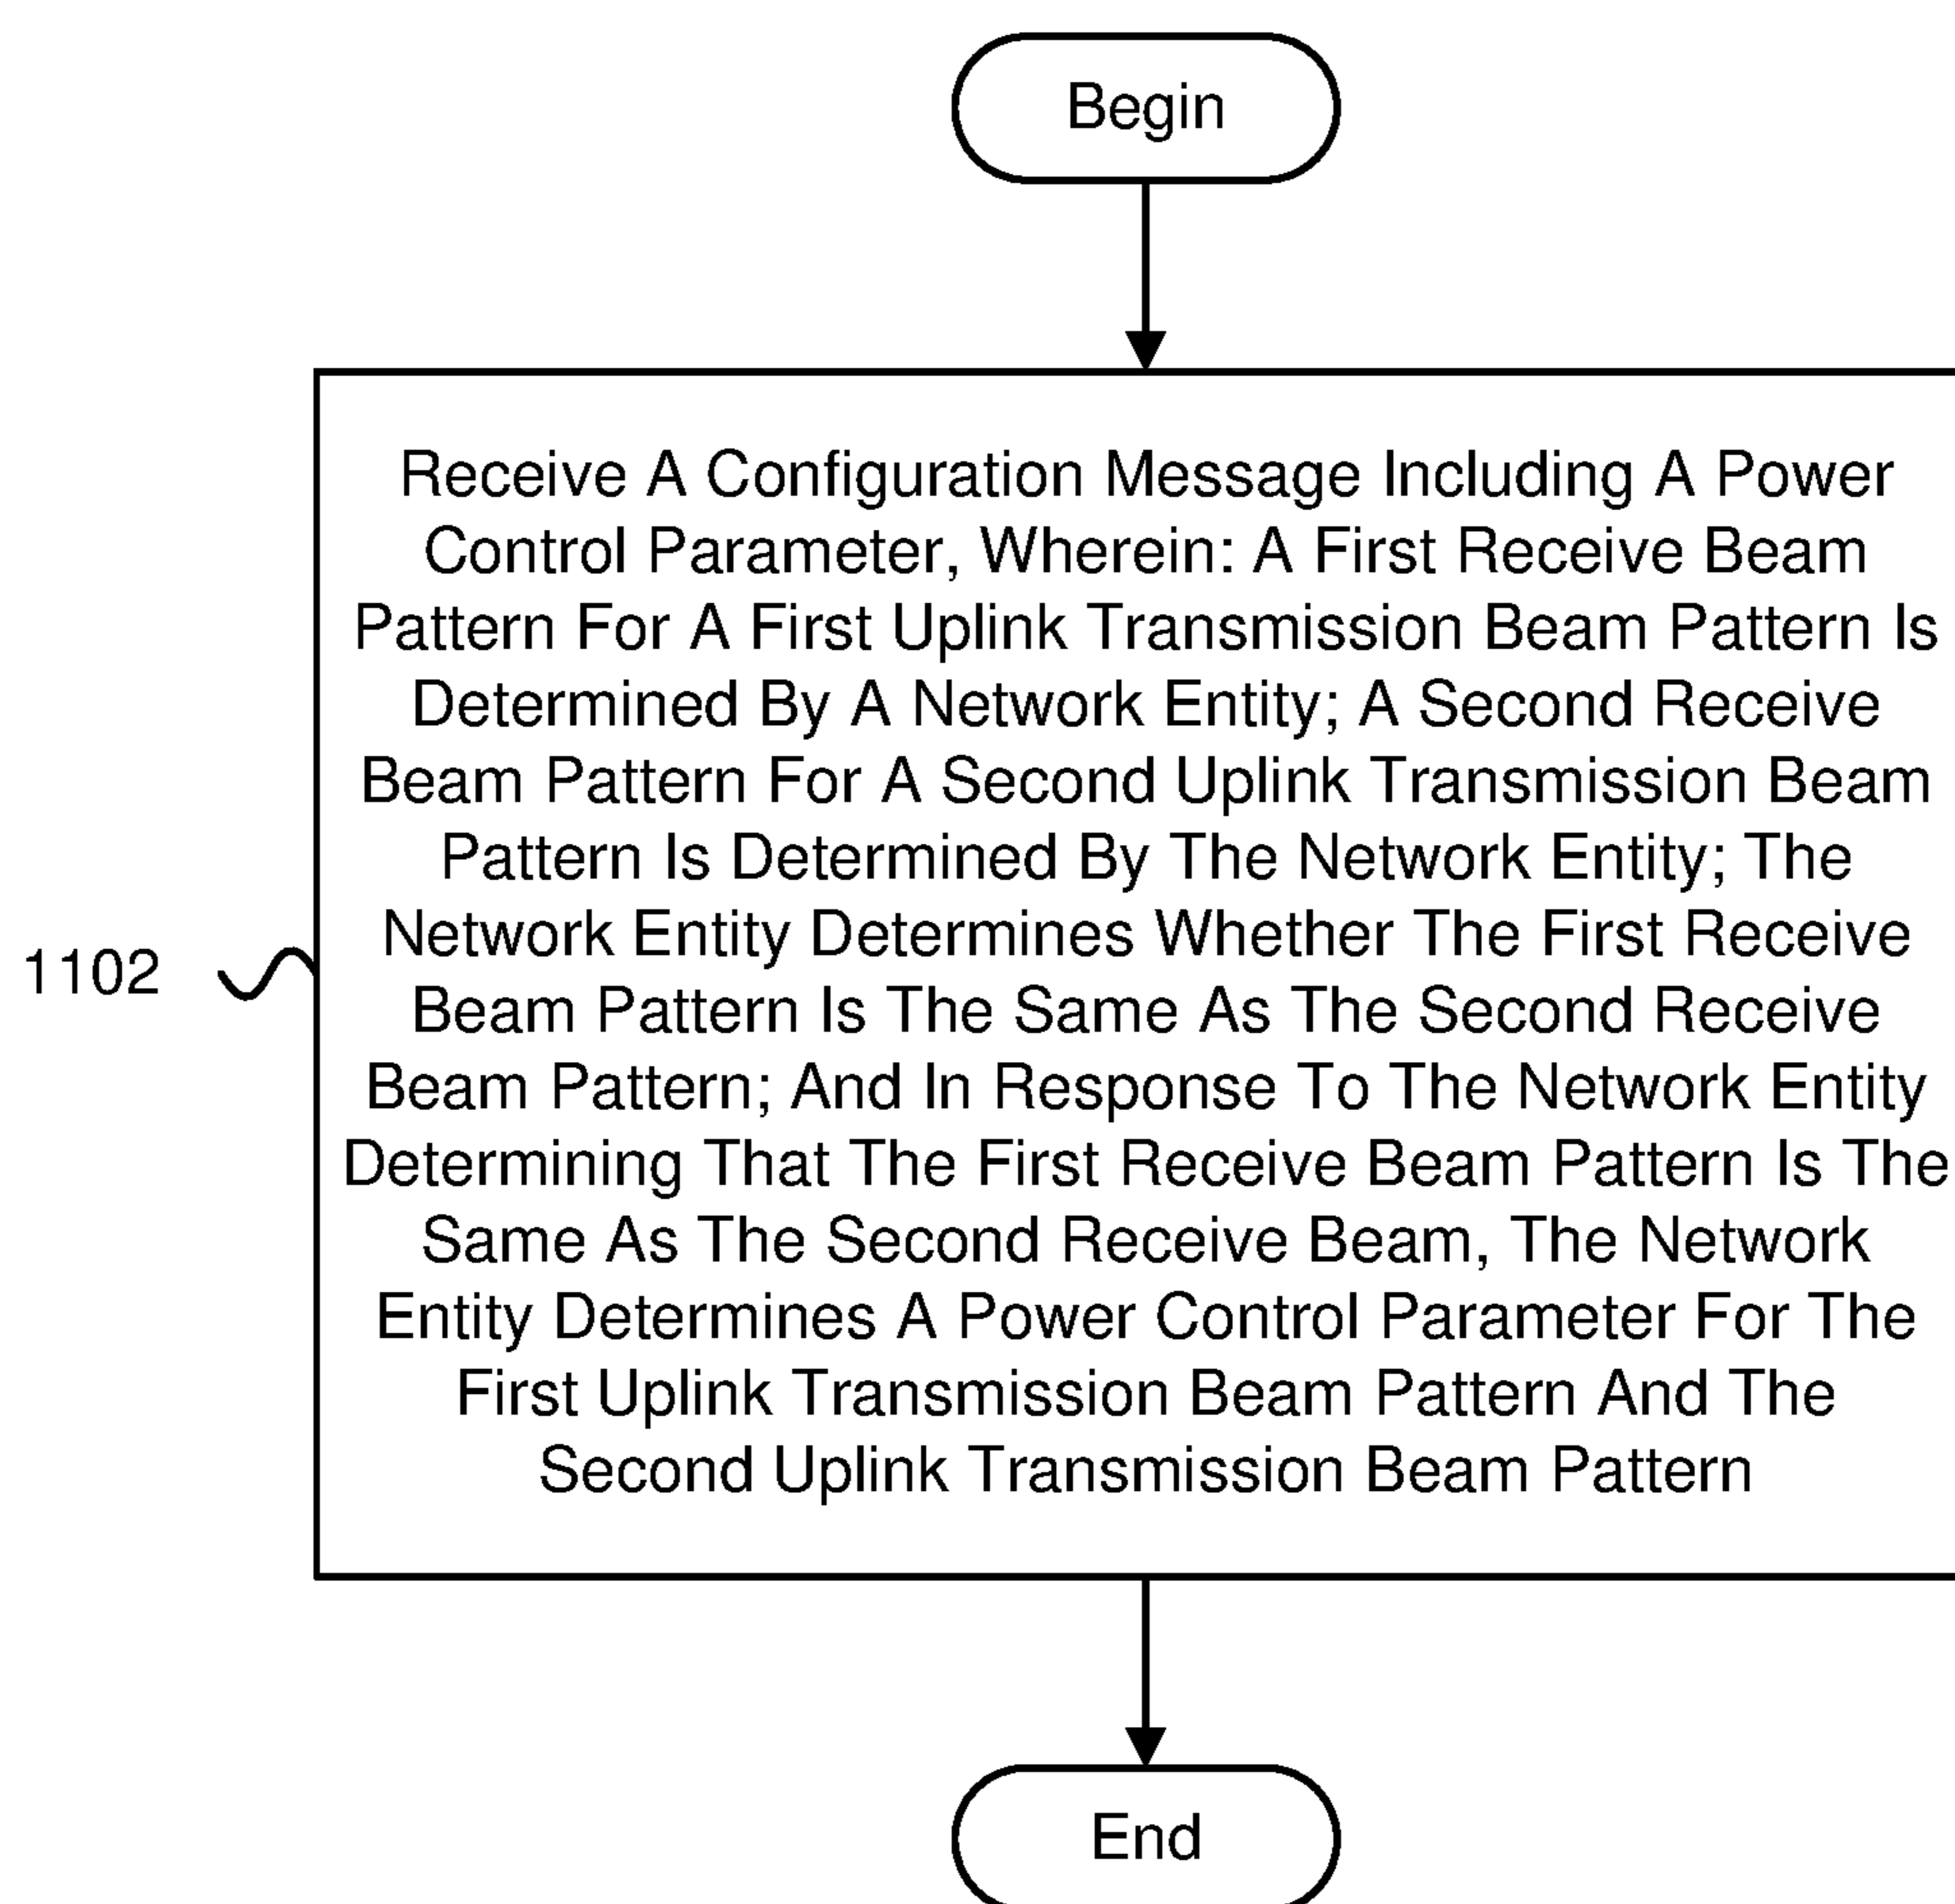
Begin

1102

Receive A Configuration Message Including A Power Control Parameter, Wherein: A First Receive Beam Pattern For A First Uplink Transmission Beam Pattern Is Determined By A Network Entity; A Second Receive Beam Pattern For A Second Uplink Transmission Beam Pattern Is Determined By The Network Entity; The Network Entity Determines Whether The First Receive Beam Pattern Is The Same As The Second Receive Beam Pattern; And In Response To The Network Entity Determining That The First Receive Beam Pattern Is The Same As The Second Receive Beam, The Network Entity Determines A Power Control Parameter For The First Uplink Transmission Beam Pattern And The Second Uplink Transmission Beam Pattern

End